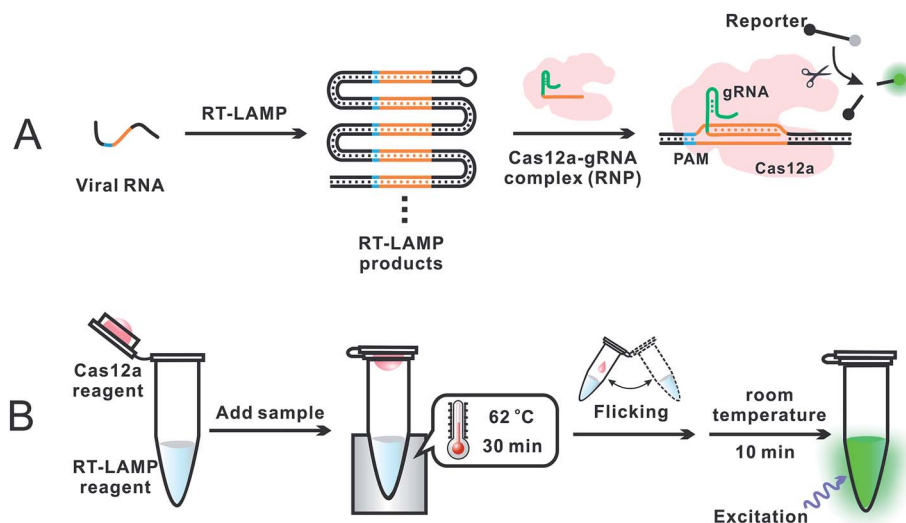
A

Viral RNA

RT-LAMP

RT-LAMP products

Cas12a-gRNA complex (RNP)

Reporter

gRNA

PAM

Cas12a

B

Cas12a reagent

RT-LAMP reagent

Add sample

62 °C

30 min

Flicking

room temperature

10 min

Excitation